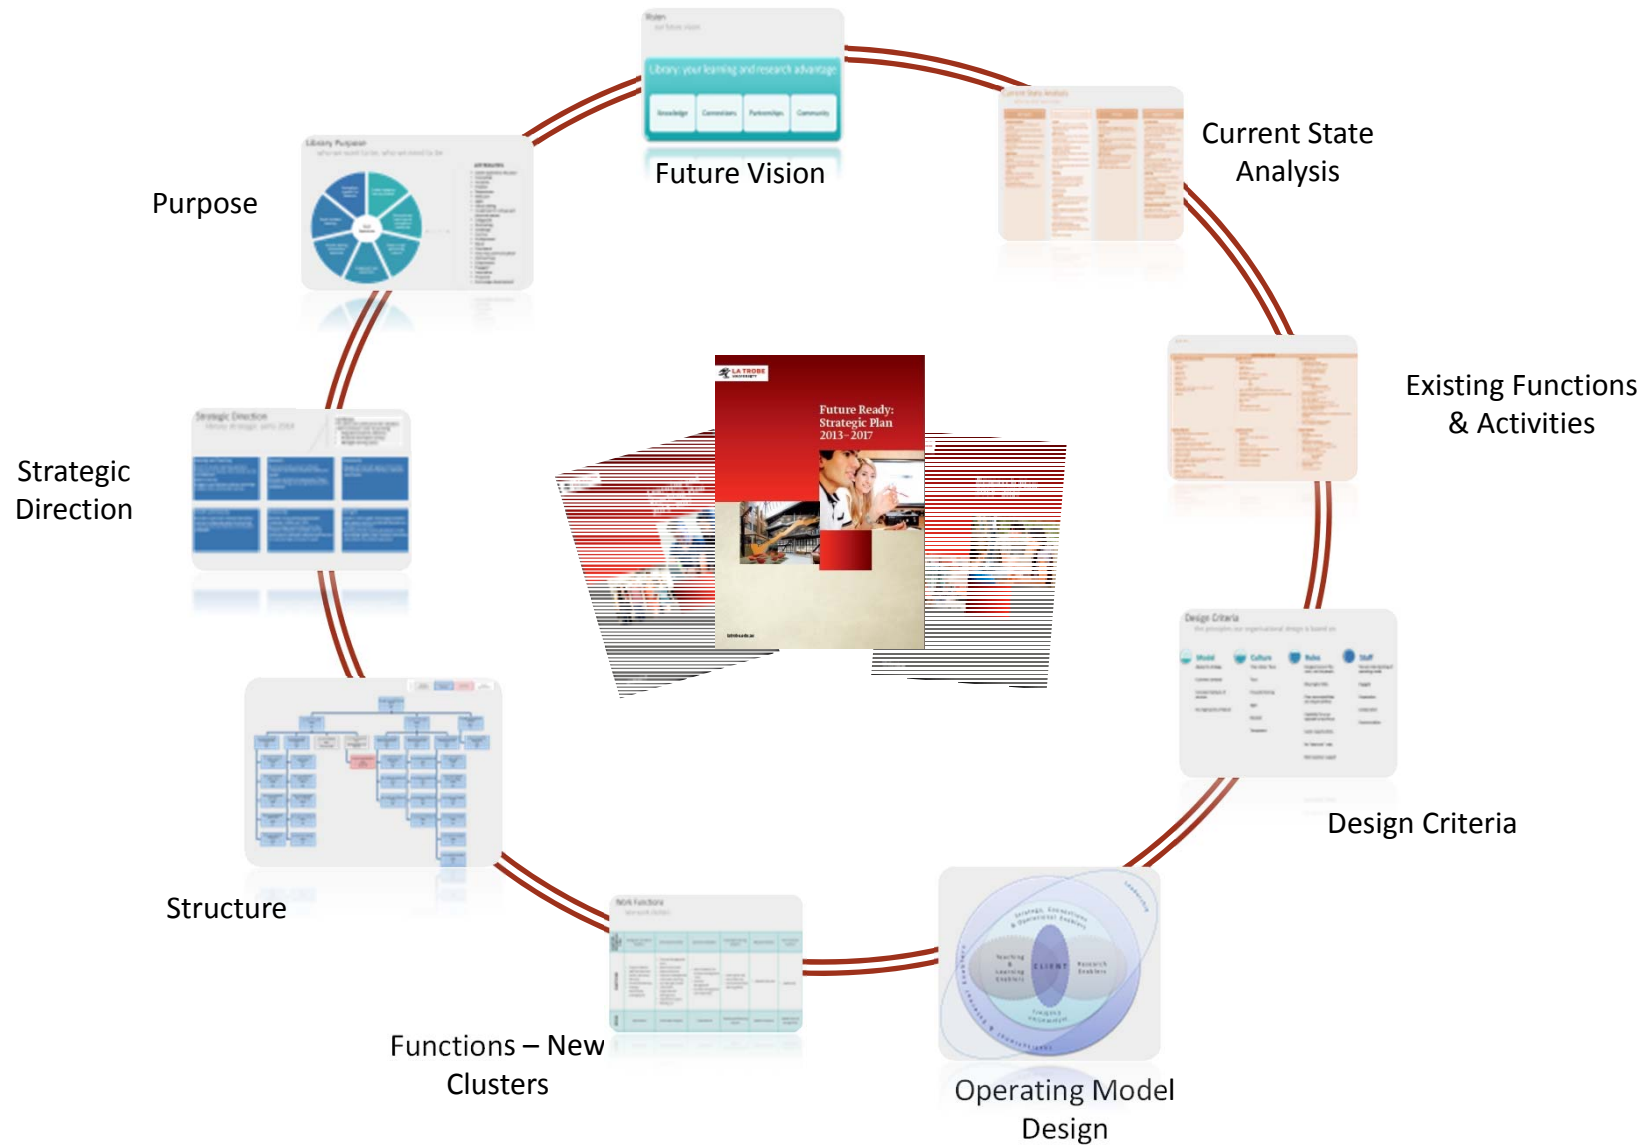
Future Vision

Library: your learning and research advantage

Knowledge

Connections

Partnerships

Community

Current State Analysis

Purpose

Library Purpose

Existing Functions & Activities

Strategic Direction

Strategic Direction

LA TROBE UNIVERSITY

Future Ready: Strategic Plan 2013–2017

Design Criteria

Design Criteria

Model

Culture

Roles

Staff

Structure

Functions – New Clusters

Work Functions

Operating Model Design

CLIENT

Teaching & Learning Enablers

Research Enablers